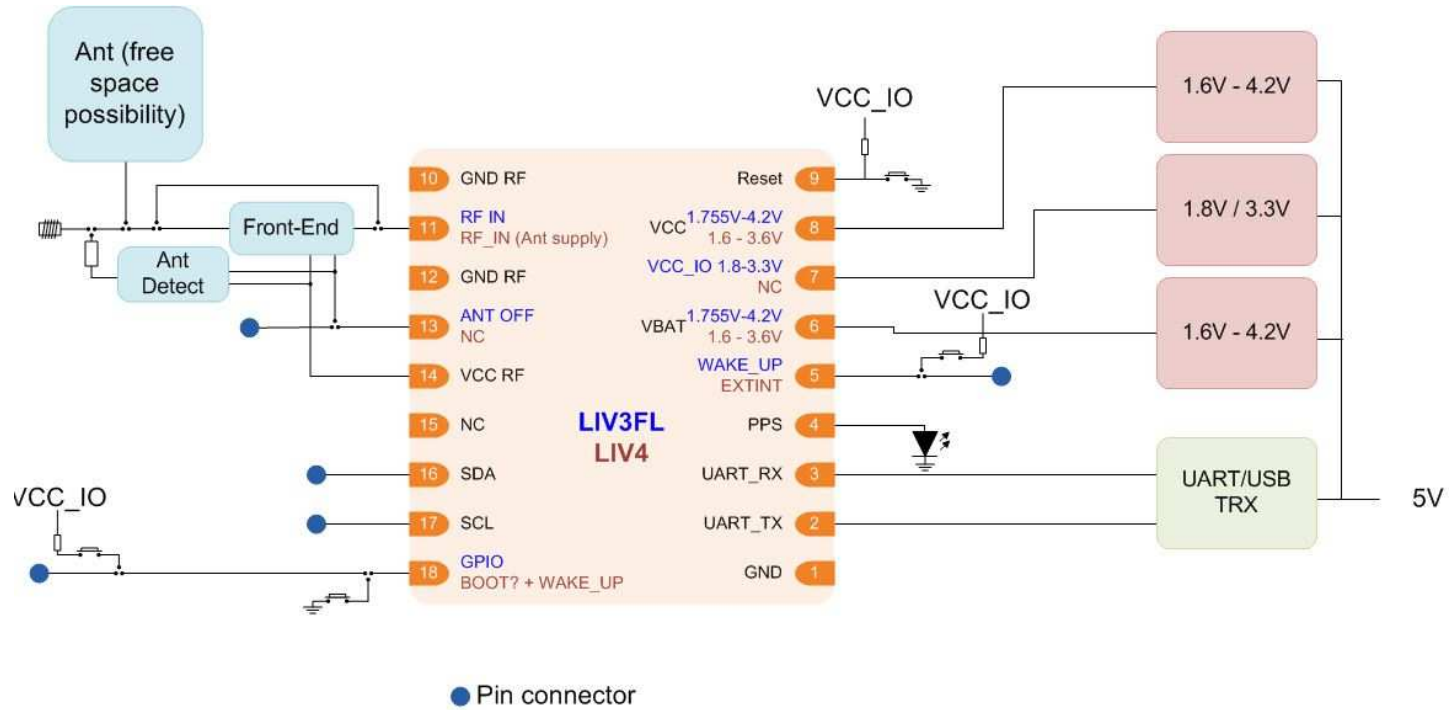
Ant (free space possibility)

Front-End

Ant Detect

VCC_IO

10 GND RF
11 RF IN
RF_IN (Ant supply)
12 GND RF
13 ANT OFF
NC
14 VCC RF
15 NC
16 SDA
17 SCL
18 GPIO
BOOT? + WAKE_UP

LIV3FL
LIV4

Reset 9
VCC 1.755V-4.2V
1.6 - 3.6V 8
VCC_IO 1.8-3.3V
NC 7
VBAT 1.755V-4.2V
1.6 - 3.6V 6
WAKE_UP
EXTINT 5
PPS 4
UART_RX 3
UART_TX 2
GND 1

VCC_IO

VCC_IO

1.6V - 4.2V

1.8V / 3.3V

1.6V - 4.2V

UART/USB TRX

5V

Pin connector